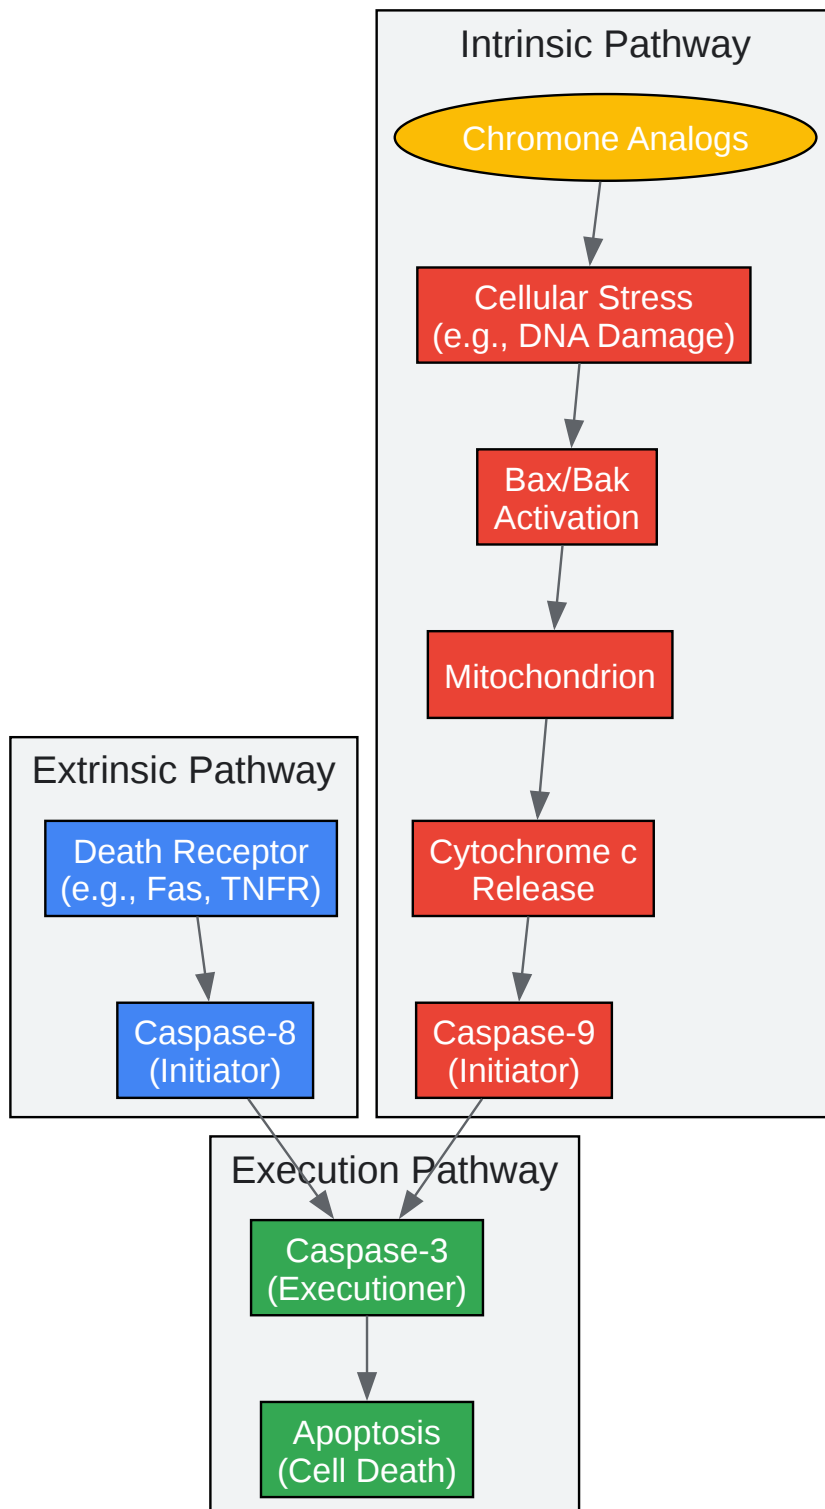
Intrinsic Pathway

Chromone Analogs

Cellular Stress
(e.g., DNA Damage)

Bax/Bak
Activation

Mitochondrion

Cytochrome c
Release

Caspase-9
(Initiator)

Extrinsic Pathway

Death Receptor
(e.g., Fas, TNFR)

Caspase-8
(Initiator)

Execution Pathway

Caspase-3
(Executioner)

Apoptosis
(Cell Death)